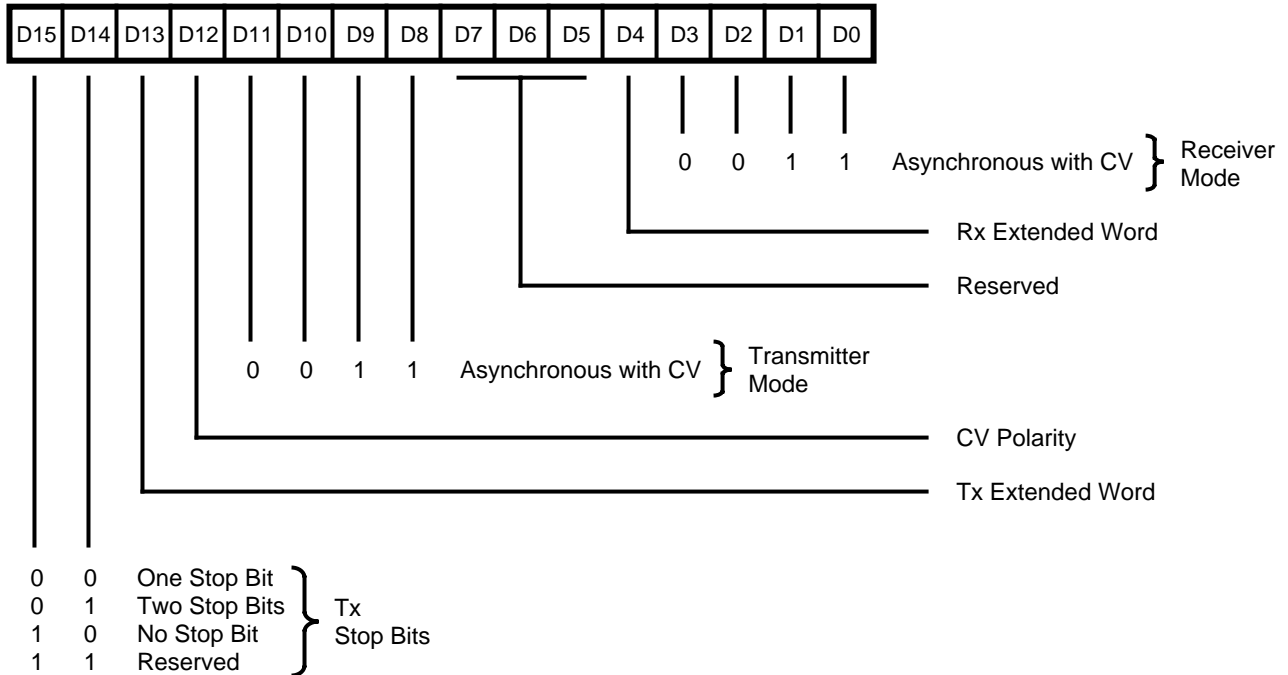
| D15 | D14 | D13 | D12 | D11 | D10 | D9 | D8 | D7 | D6 | D5 | D4 | D3 | D2 | D1 | D0 |
|---|---|---|---|---|---|---|---|---|---|---|---|---|---|---|---|

0 0 1 1 Asynchronous with CV } Receiver Mode

Rx Extended Word

Reserved

0 0 1 1 Asynchronous with CV } Transmitter Mode

CV Polarity

Tx Extended Word

0 0 One Stop Bit
0 1 Two Stop Bits
1 0 No Stop Bit
1 1 Reserved
} Tx Stop Bits